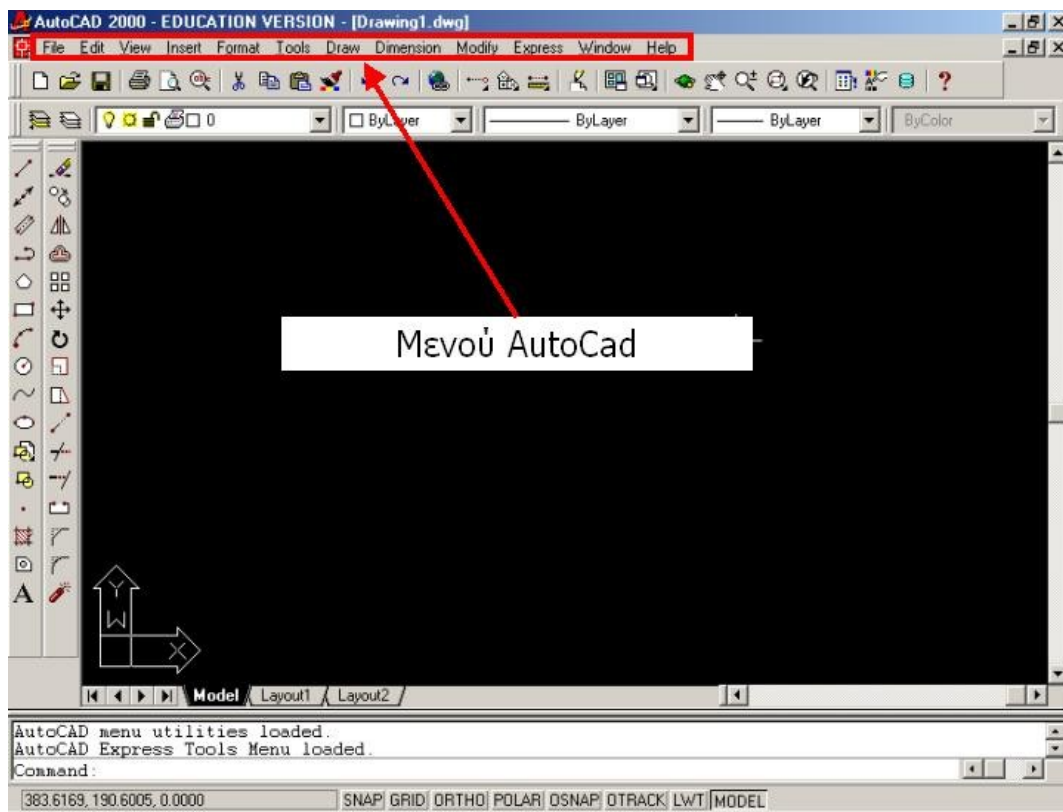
AutoCAD 2000 - EDUCATION VERSION - [Drawing1.dwg]

File Edit View Insert Format Tools Draw Dimension Modify Express Window Help

0

ByLayer

ByLayer

ByLayer

ByColor

Μενού AutoCad

Y
W
X

Model Layout1 Layout2

AutoCAD menu utilities loaded.
AutoCAD Express Tools Menu loaded.
Command:

383.6169, 190.6005, 0.0000 SNAP GRID ORTHO POLAR OSNAP OTRACK LWT MODEL